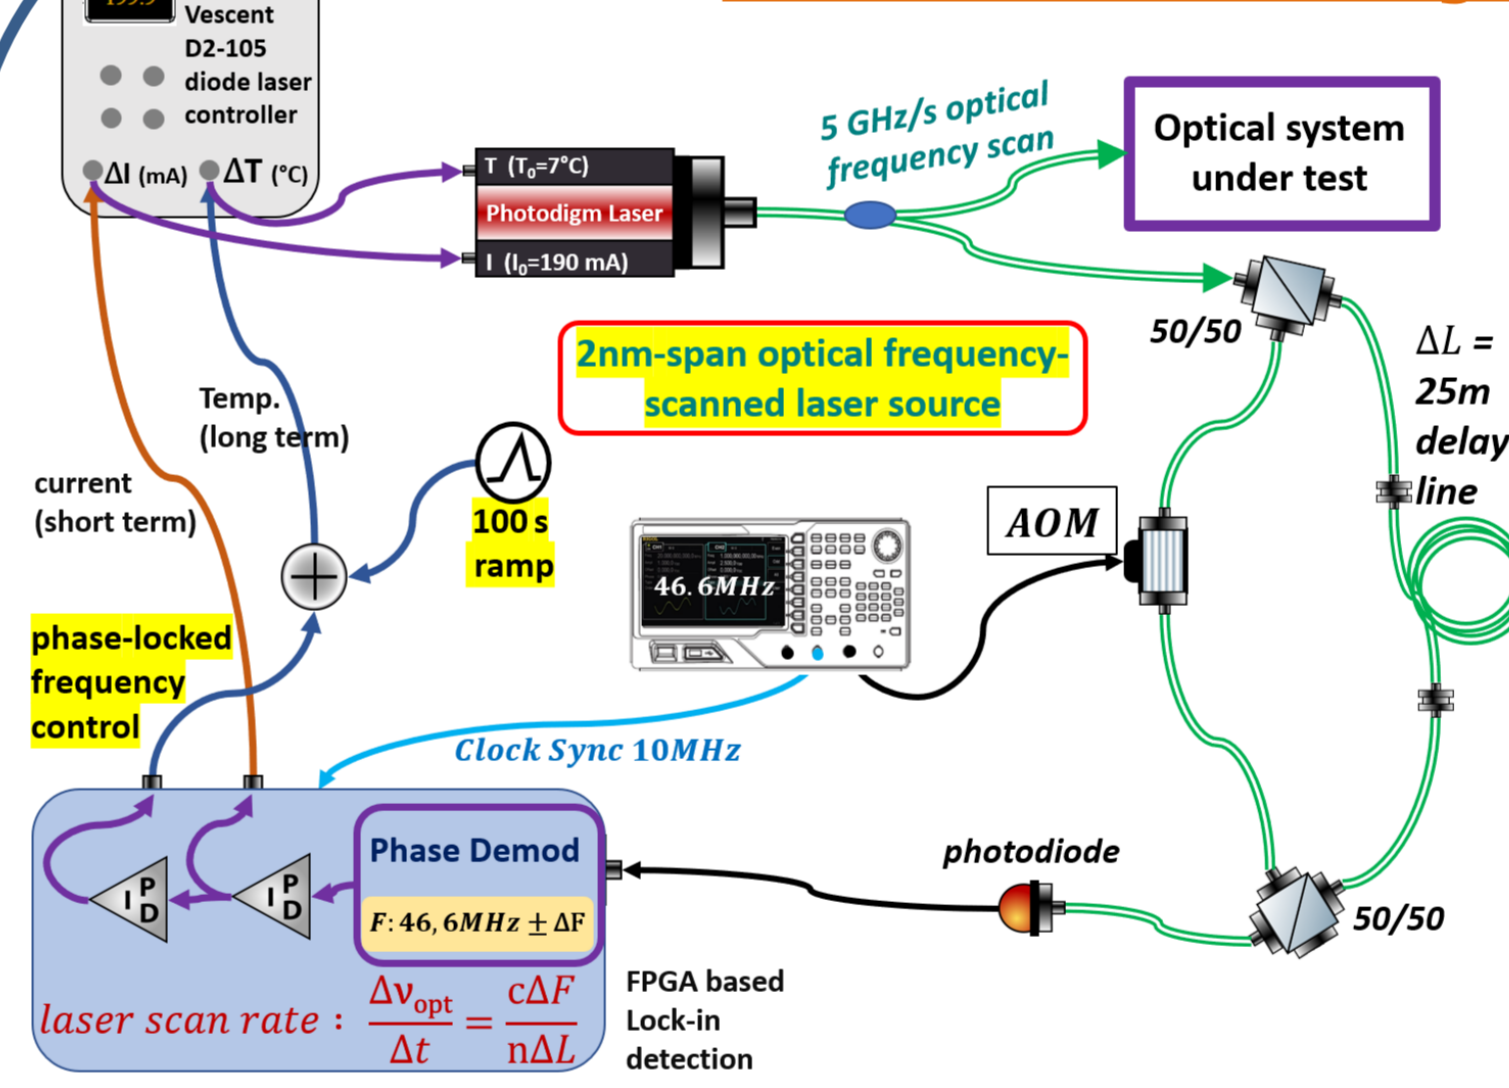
199.9

Vescent D2-105 diode laser controller

ΔI (mA) ΔT (°C)

T ($T_0$=7°C)

Photodigm Laser

I ($I_0$=190 mA)

5 GHz/s optical frequency scan

Optical system under test

50/50

$\Delta L$ = 25m delay line

2nm-span optical frequency-scanned laser source

Temp. (long term)

current (short term)

100 s ramp

46.6MHz

AOM

phase-locked frequency control

Clock Sync 10MHz

photodiode

Phase Demod

$F: 46,6MHz \pm \Delta F$

P I D

P I D

50/50

laser scan rate : $\frac{\Delta\nu_{opt}}{\Delta t} = \frac{c\Delta F}{n\Delta L}$

FPGA based Lock-in detection